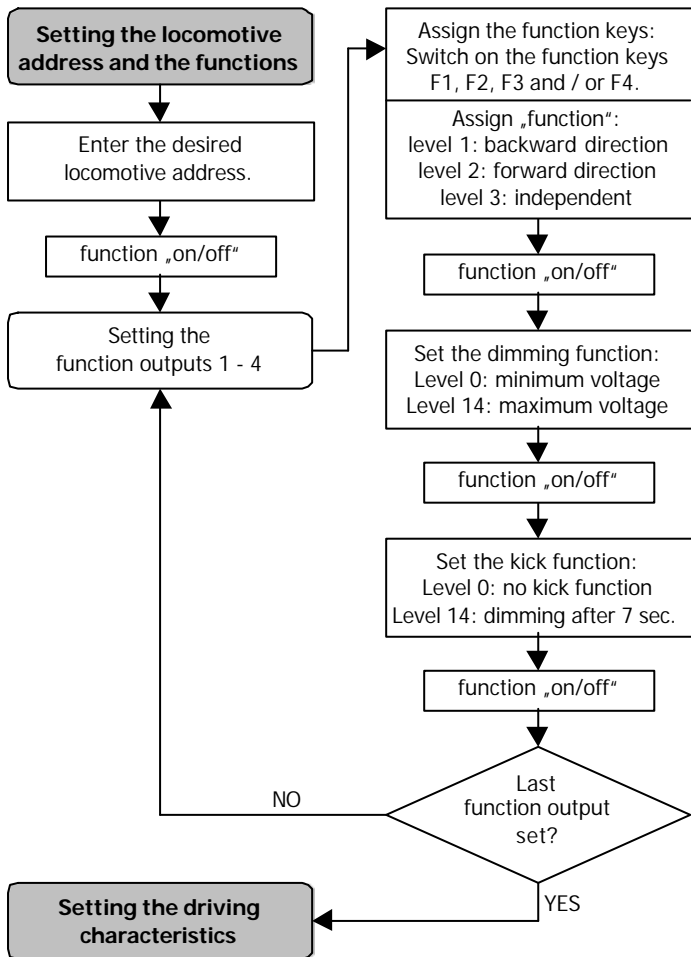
Setting the locomotive address and the functions

Enter the desired locomotive address.

function „on/off"

Setting the function outputs 1 - 4

Assign the function keys: Switch on the function keys F1, F2, F3 and / or F4.

Assign „function": level 1: backward direction level 2: forward direction level 3: independent

function „on/off"

Set the dimming function: Level 0: minimum voltage Level 14: maximum voltage

function „on/off"

Set the kick function: Level 0: no kick function Level 14: dimming after 7 sec.

function „on/off"

Last function output set?

NO

YES

Setting the driving characteristics